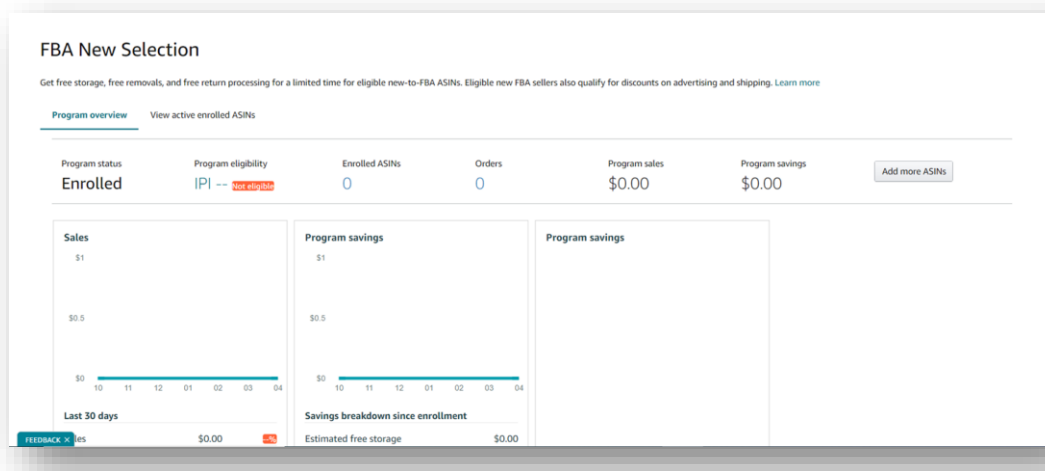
FBA New Selection

Get free storage, free removals, and free return processing for a limited time for eligible new-to-FBA ASINs. Eligible new FBA sellers also qualify for discounts on advertising and shipping. Learn more

Program overview View active enrolled ASINs

| Program status | Program eligibility | Enrolled ASINs | Orders | Program sales | Program savings |
|---|---|---|---|---|---|
| Enrolled | IPI -- Not eligible | 0 | 0 | $0.00 | $0.00 |

Add more ASINs

Sales

$1

$0.5

$0

10 11 12 01 02 03 04

Last 30 days

FEEDBACK ×

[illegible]les $0.00 --%

Program savings

$1

$0.5

$0

10 11 12 01 02 03 04

Savings breakdown since enrollment

Estimated free storage $0.00

Program savings